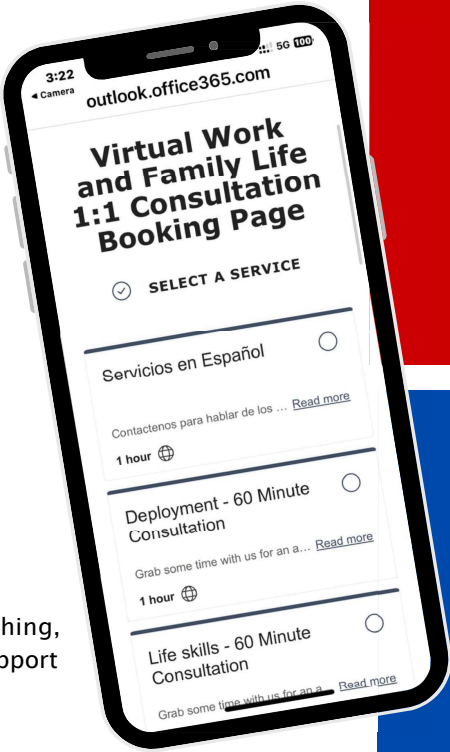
3:22
◂ Camera
5G 100
outlook.office365.com

Virtual Work and Family Life 1:1 Consultation Booking Page

SELECT A SERVICE

Servicios en Español

Contactenos para hablar de los ... Read more

1 hour

Deployment - 60 Minute Consultation

Grab some time with us for an a... Read more

1 hour

Life skills - 60 Minute Consultation

Grab some time with us for an a... Read more

hing,
pport